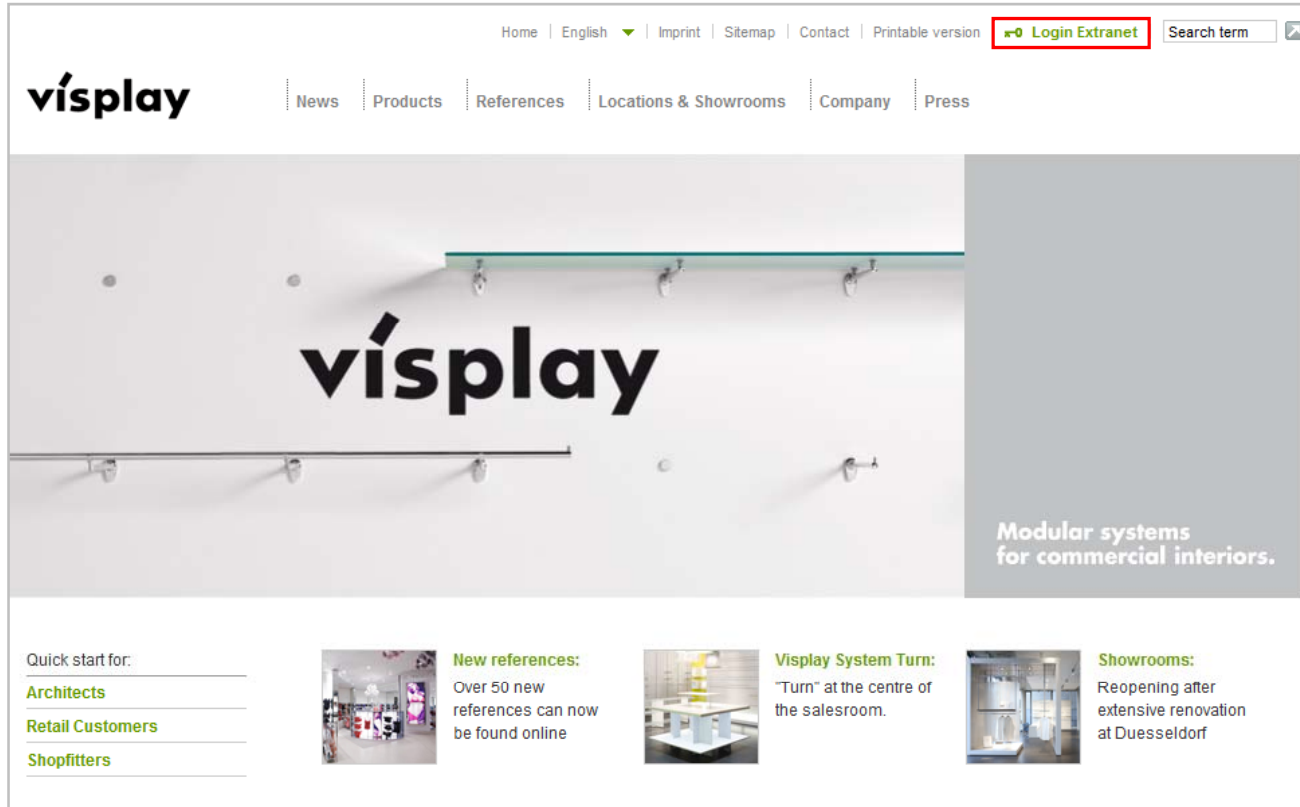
Home | English | Imprint | Sitemap | Contact | Printable version

Login Extranet

Search term

visplay

News | Products | References | Locations & Showrooms | Company | Press

visplay

Modular systems for commercial interiors.

Quick start for:

Architects

Retail Customers

Shopfitters

New references:

Over 50 new references can now be found online

Visplay System Turn:

"Turn" at the centre of the salesroom.

Showrooms:

Reopening after extensive renovation at Duesseldorf